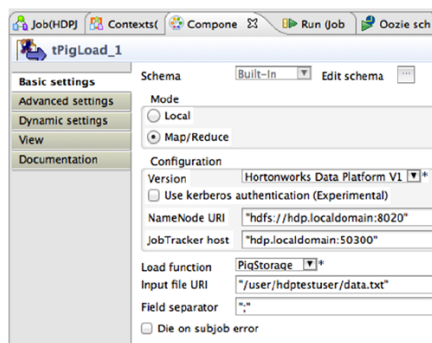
Job(HDPJ Contexts( Compone Run (Job Oozie sch

tPigLoad_1

Basic settings
Advanced settings
Dynamic settings
View
Documentation

Schema Built-In Edit schema ...

Mode
Local
Map/Reduce

Configuration
Version Hortonworks Data Platform V1 *
Use kerberos authentication (Experimental)
NameNode URI "hdfs://hdp.localdomain:8020"
JobTracker host "hdp.localdomain:50300"

Load function PigStorage *
Input file URI "/user/hdptestuser/data.txt"
Field separator ";"
Die on subjob error